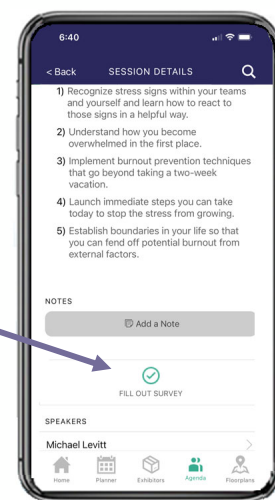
6:40

< Back SESSION DETAILS

1) Recognize stress signs within your teams and yourself and learn how to react to those signs in a helpful way.

2) Understand how you become overwhelmed in the first place.

3) Implement burnout prevention techniques that go beyond taking a two-week vacation.

4) Launch immediate steps you can take today to stop the stress from growing.

5) Establish boundaries in your life so that you can fend off potential burnout from external factors.

NOTES

Add a Note

FILL OUT SURVEY

SPEAKERS

Michael Levitt

Home Planner Exhibitors Agenda Floorplans